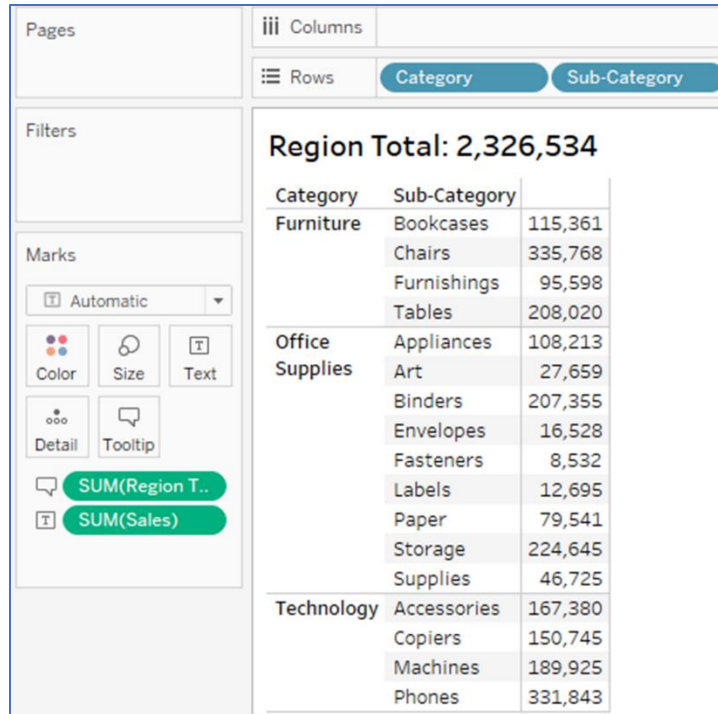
Pages

iii Columns

Rows Category Sub-Category

Filters

Region Total: 2,326,534

| Category | Sub-Category | |
|---|---|---|
| Furniture | Bookcases | 115,361 |
| | Chairs | 335,768 |
| | Furnishings | 95,598 |
| | Tables | 208,020 |
| Office Supplies | Appliances | 108,213 |
| | Art | 27,659 |
| | Binders | 207,355 |
| | Envelopes | 16,528 |
| | Fasteners | 8,532 |
| | Labels | 12,695 |
| | Paper | 79,541 |
| | Storage | 224,645 |
| | Supplies | 46,725 |
| Technology | Accessories | 167,380 |
| | Copiers | 150,745 |
| | Machines | 189,925 |
| | Phones | 331,843 |

Marks

Automatic

Color Size Text

Detail Tooltip

SUM(Region T..

SUM(Sales)